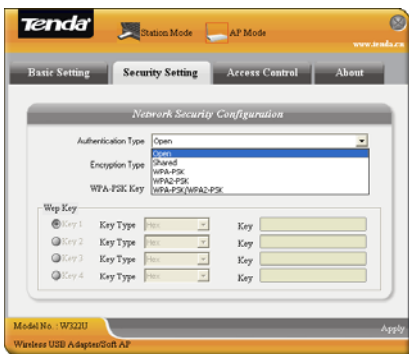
Tenda

Station Mode

AP Mode

www.tenda.cn

Basic Setting

Security Setting

Access Control

About

Network Security Configuration

Authentication Type

Open

Open
Shared
WPA-PSK
WPA2-PSK
WPA-PSK|WPA2-PSK

Encryption Type

WPA-PSK Key

Wep Key

Key 1

Key Type

Hex

Key

Key 2

Key Type

Hex

Key

Key 3

Key Type

Hex

Key

Key 4

Key Type

Hex

Key

Model No. : W322U

Apply

Wireless USB Adapter/Soft AP